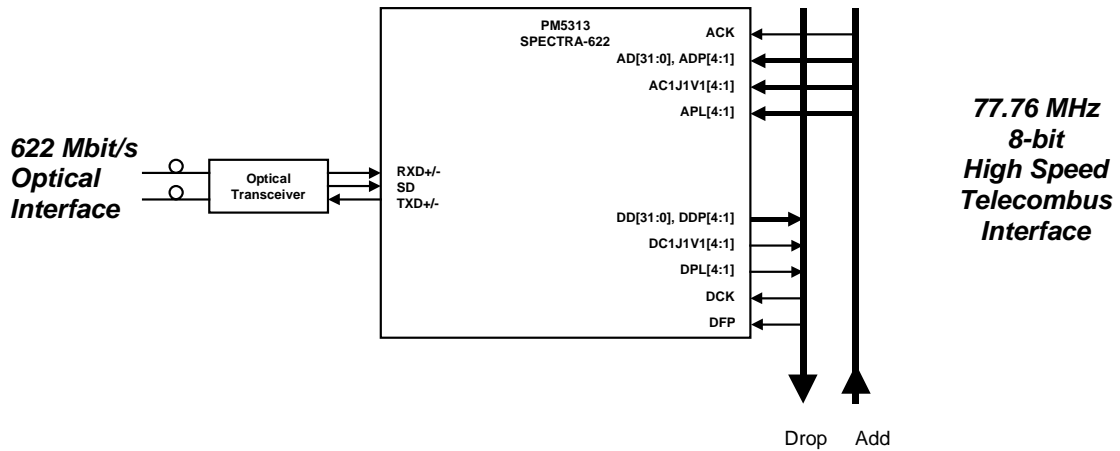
PM5313
SPECTRA-622

ACK
AD[31:0], ADP[4:1]
AC1J1V1[4:1]
APL[4:1]

77.76 MHz
8-bit
High Speed
Telecombus
Interface

622 Mbit/s
Optical
Interface

Optical
Transceiver

RXD+/-
SD
TXD+/-

DD[31:0], DDP[4:1]
DC1J1V1[4:1]
DPL[4:1]
DCK
DFP

Drop
Add